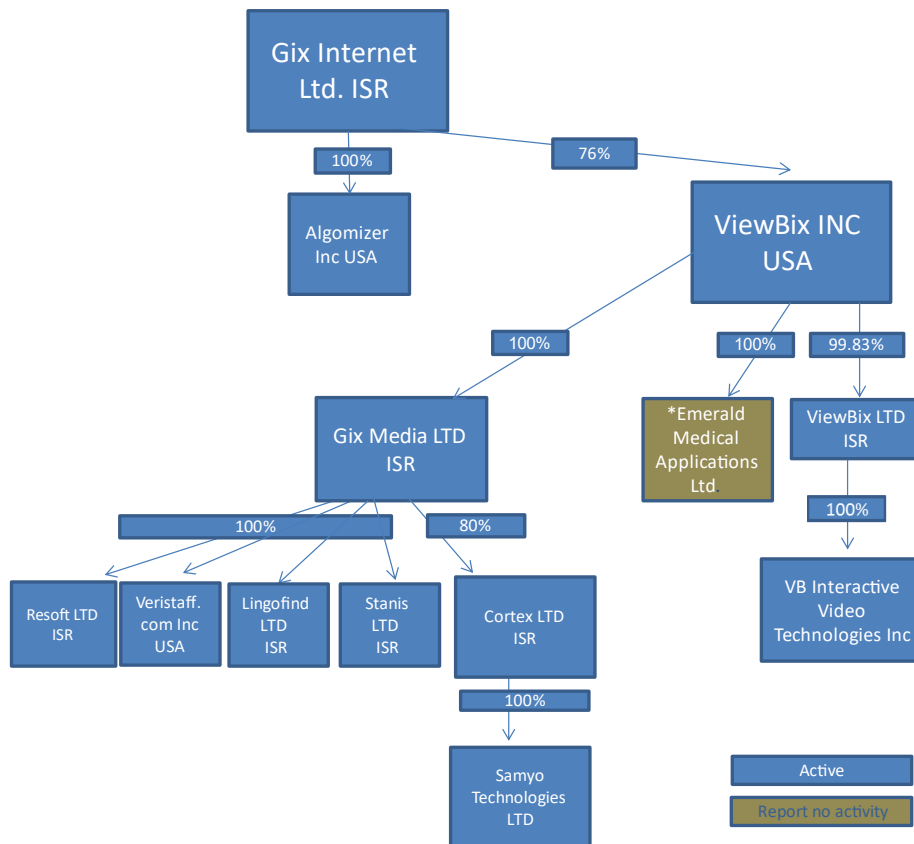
Gix Internet Ltd. ISR

100%

76%

Algomizer Inc USA

ViewBix INC USA

100%

100%

99.83%

Gix Media LTD ISR

*Emerald Medical Applications Ltd.

ViewBix LTD ISR

100%

80%

100%

Resoft LTD ISR

Veristaff. com Inc USA

Lingofind LTD ISR

Stanis LTD ISR

Cortex LTD ISR

VB Interactive Video Technologies Inc

100%

Samyo Technologies LTD

Active

Report no activity